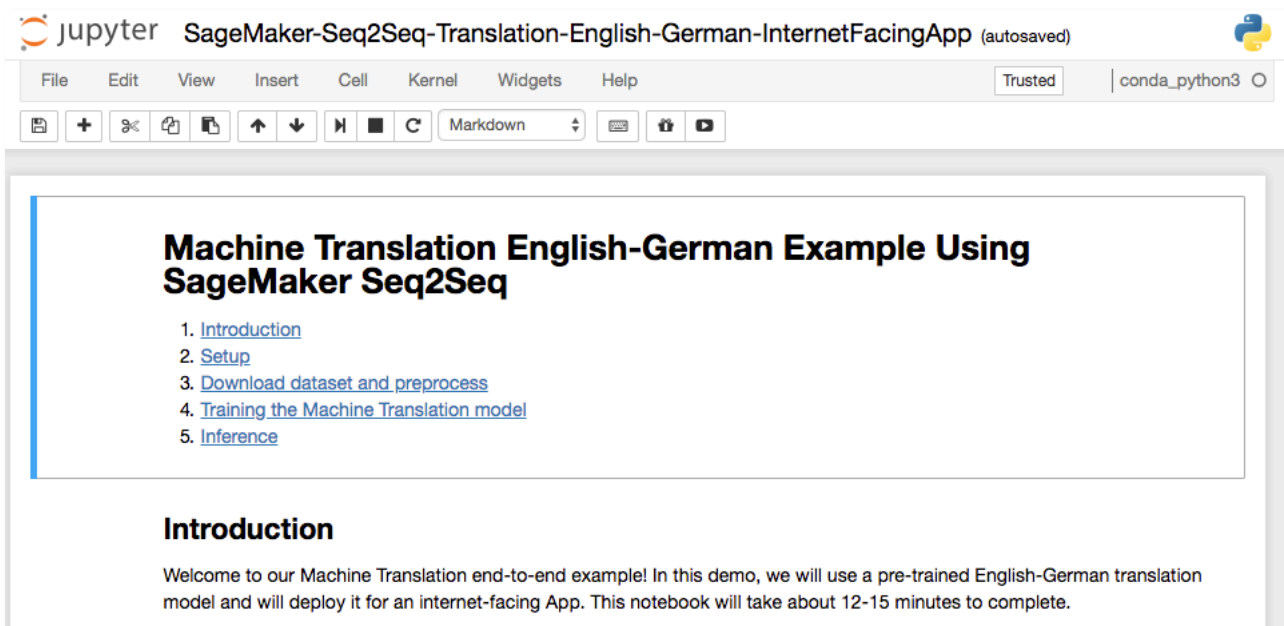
jupyter SageMaker-Seq2Seq-Translation-English-German-InternetFacingApp (autosaved)

File Edit View Insert Cell Kernel Widgets Help Trusted conda_python3

Markdown

# Machine Translation English-German Example Using SageMaker Seq2Seq

1. Introduction
2. Setup
3. Download dataset and preprocess
4. Training the Machine Translation model
5. Inference

## Introduction

Welcome to our Machine Translation end-to-end example! In this demo, we will use a pre-trained English-German translation model and will deploy it for an internet-facing App. This notebook will take about 12-15 minutes to complete.